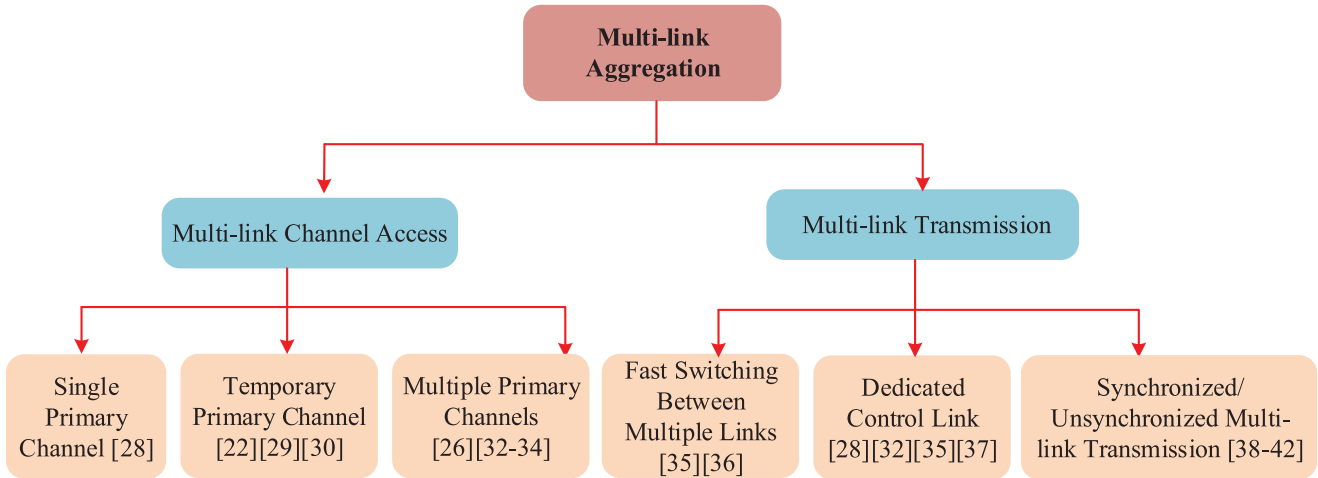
Multi-link Aggregation

Multi-link Channel Access

Multi-link Transmission

Single Primary Channel [28]

Temporary Primary Channel [22][29][30]

Multiple Primary Channels [26][32-34]

Fast Switching Between Multiple Links [35][36]

Dedicated Control Link [28][32][35][37]

Synchronized/ Unsynchronized Multi-link Transmission [38-42]